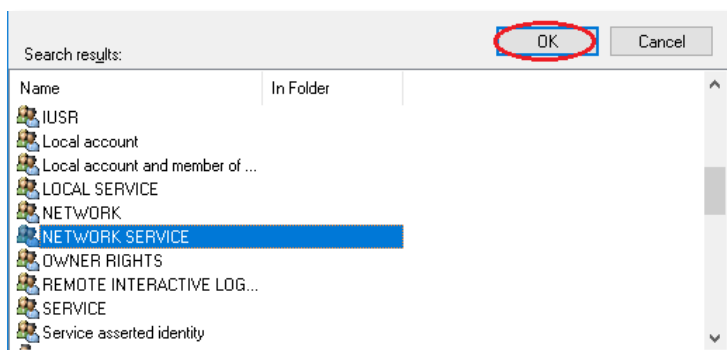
Search results:

OK

Cancel

| Name | In Folder |
|---|---|
| IUSR | |
| Local account | |
| Local account and member of ... | |
| LOCAL SERVICE | |
| NETWORK | |
| NETWORK SERVICE | |
| OWNER RIGHTS | |
| REMOTE INTERACTIVE LOG... | |
| SERVICE | |
| Service asserted identity | |